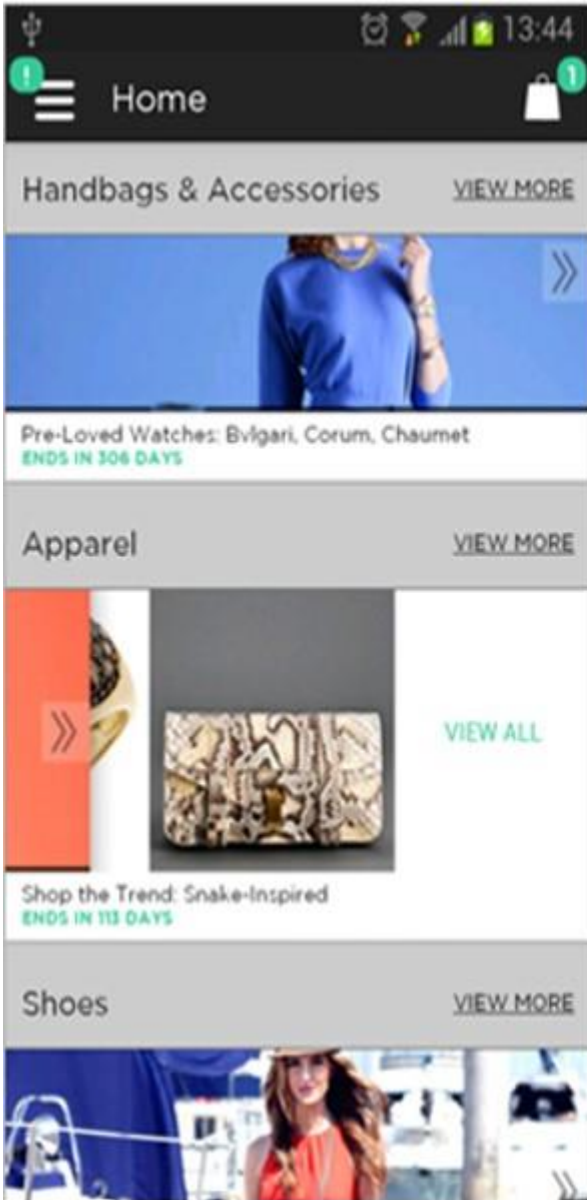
13:44

1

Home

1

Handbags & Accessories

VIEW MORE

Pre-Loved Watches: Bvlgari, Corum, Chaumet
ENDS IN 306 DAYS

Apparel

VIEW MORE

VIEW ALL

Shop the Trend: Snake-Inspired
ENDS IN 113 DAYS

Shoes

VIEW MORE